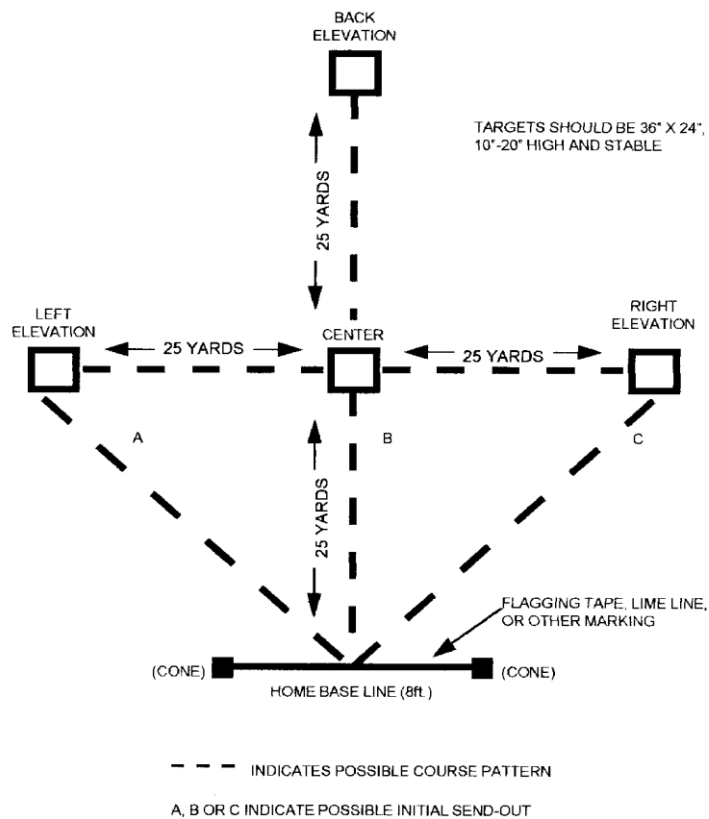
BACK ELEVATION

TARGETS SHOULD BE 36" X 24", 10"-20" HIGH AND STABLE

25 YARDS

LEFT ELEVATION

25 YARDS

CENTER

25 YARDS

RIGHT ELEVATION

A

B

C

25 YARDS

FLAGGING TAPE, LIME LINE, OR OTHER MARKING

(CONE)

(CONE)

HOME BASE LINE (8ft.)

INDICATES POSSIBLE COURSE PATTERN

A, B OR C INDICATE POSSIBLE INITIAL SEND-OUT